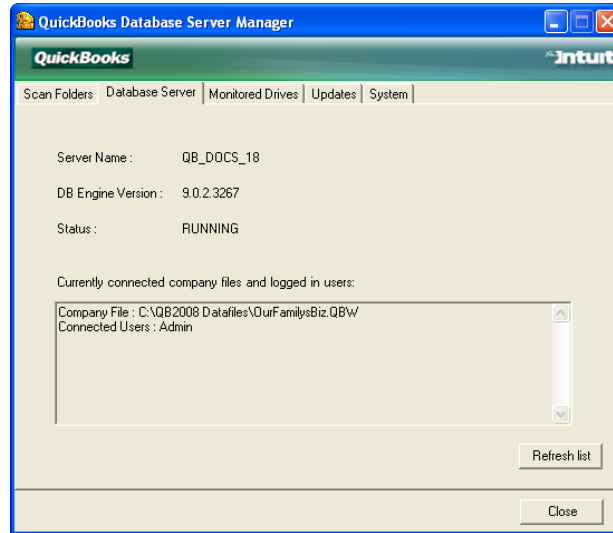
QuickBooks Database Server Manager

QuickBooks

Intuit

Scan Folders | Database Server | Monitored Drives | Updates | System

Server Name : QB_DOCS_18

DB Engine Version : 9.0.2.3267

Status : RUNNING

Currently connected company files and logged in users:

Company File : C:\QB2008 Datafiles\OurFamilysBiz.QBW
Connected Users : Admin

Refresh list

Close